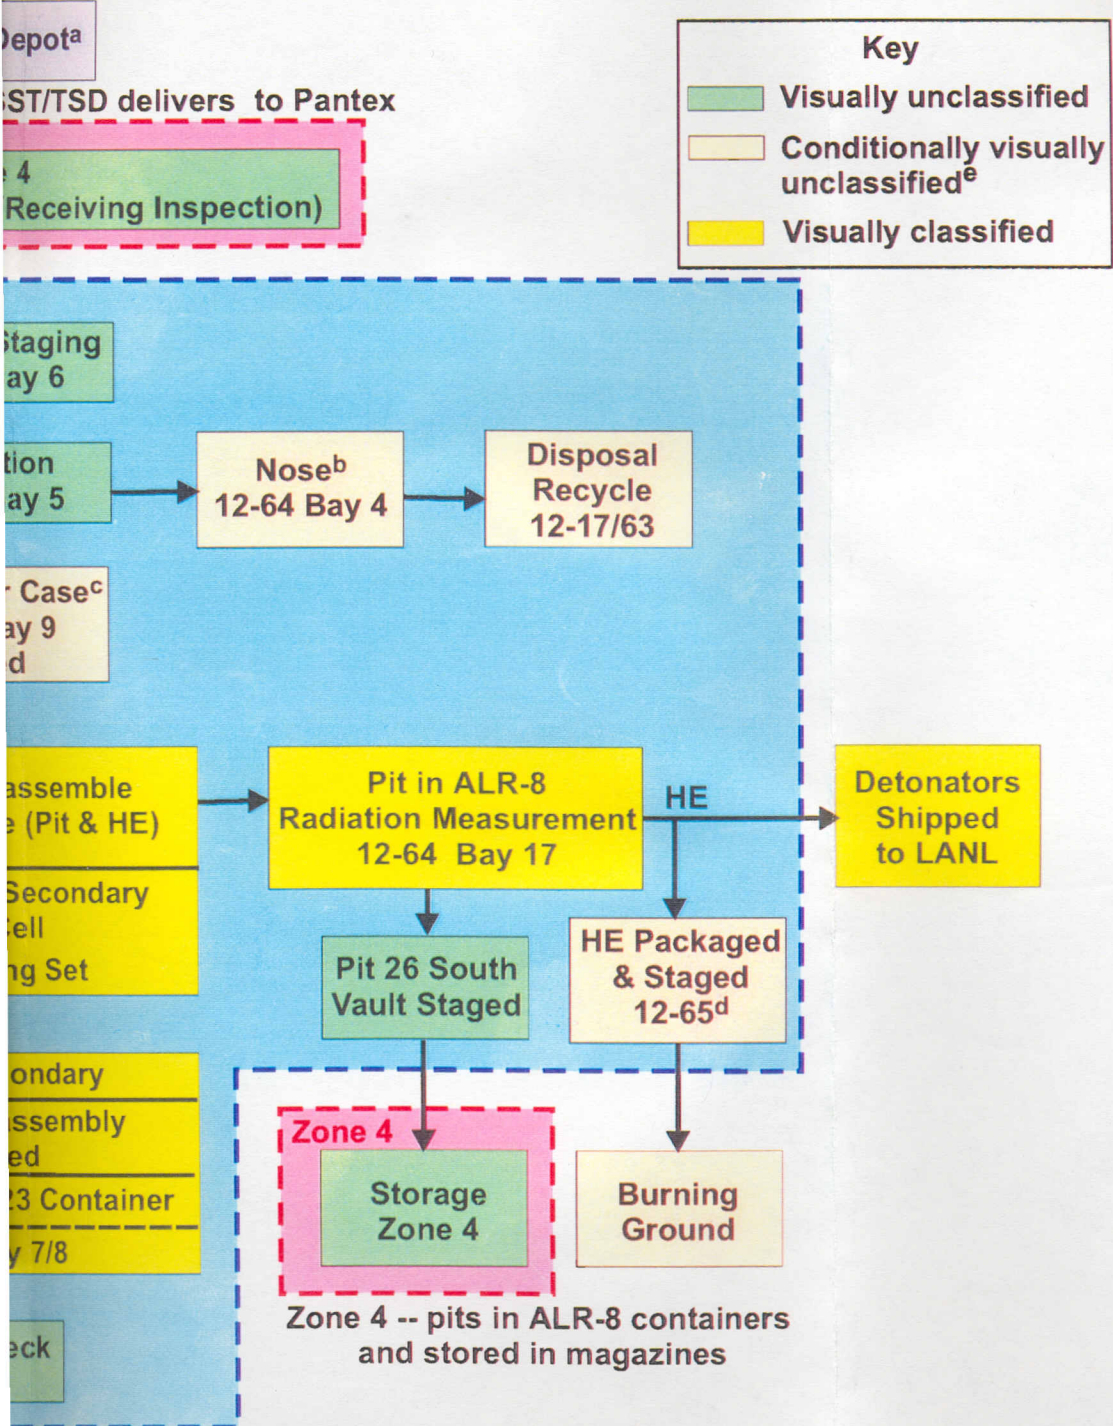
)epot$^{a}$

ST/TSD delivers to Pantex

4
Receiving Inspection)

Key
Visually unclassified
Conditionally visually unclassified$^{e}$
Visually classified

taging
ay 6

tion
ay 5

Nose$^{b}$
12-64 Bay 4

Disposal
Recycle
12-17/63

Case$^{c}$
ay 9
d

assemble
(Pit & HE)

Pit in ALR-8
Radiation Measurement
12-64 Bay 17

HE

Detonators
Shipped
to LANL

Secondary
ell
ng Set

Pit 26 South
Vault Staged

HE Packaged
& Staged
12-65$^{d}$

ondary
ssembly
ed
3 Container
y 7/8

Zone 4

Storage
Zone 4

Burning
Ground

Zone 4 -- pits in ALR-8 containers and stored in magazines

eck